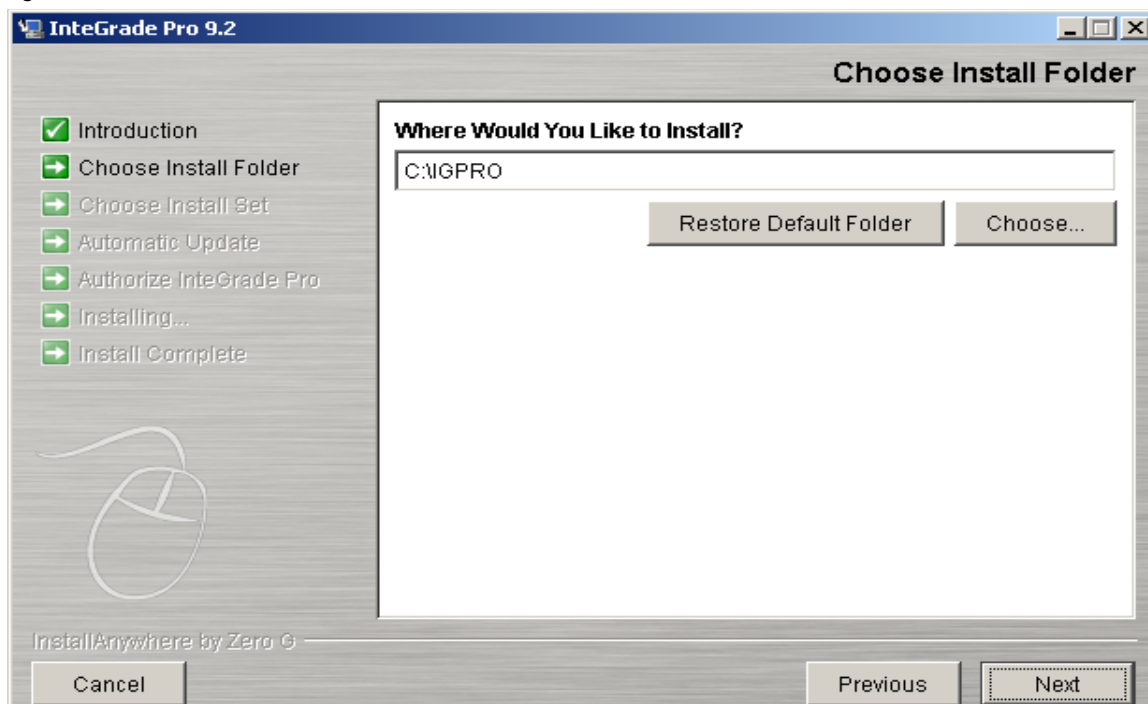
InteGrade Pro 9.2

Choose Install Folder

Introduction
Choose Install Folder
Choose Install Set
Automatic Update
Authorize InteGrade Pro
Installing...
Install Complete

Where Would You Like to Install?

C:\IGPRO

Restore Default Folder
Choose...

InstallAnywhere by Zero G

Cancel
Previous
Next